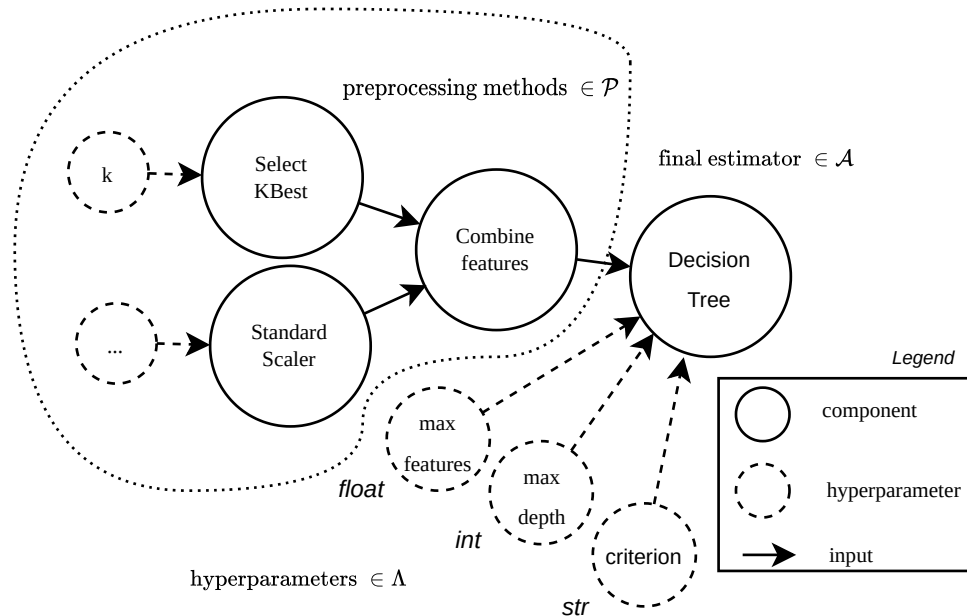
preprocessing methods $\in \mathcal{P}$

k

Select KBest

Combine features

final estimator $\in \mathcal{A}$

Decision Tree

...

Standard Scaler

max features

float

max depth

int

criterion

str

hyperparameters $\in \Lambda$

Legend

component

hyperparameter

input